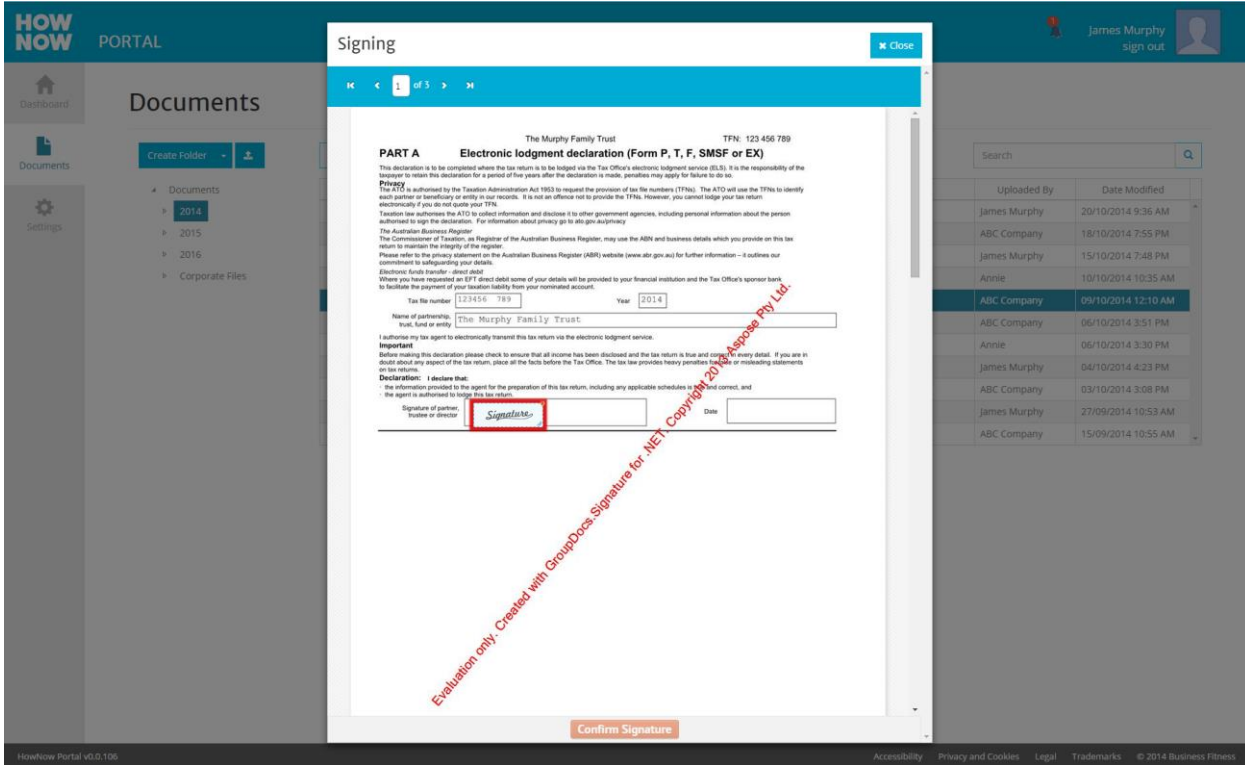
HOW NOW PORTAL

James Murphy
sign out

Dashboard
Documents
Settings

Documents

Create Folder

Documents
2014
2015
2016
Corporate Files

Search

| Uploaded By | Date Modified |
|---|---|
| James Murphy | 20/10/2014 9:36 AM |
| ABC Company | 18/10/2014 7:55 PM |
| James Murphy | 15/10/2014 7:48 PM |
| Annie | 10/10/2014 10:35 AM |
| ABC Company | 09/10/2014 12:10 AM |
| ABC Company | 06/10/2014 3:51 PM |
| Annie | 06/10/2014 3:30 PM |
| James Murphy | 04/10/2014 4:23 PM |
| ABC Company | 03/10/2014 3:08 PM |
| James Murphy | 27/09/2014 10:53 AM |
| ABC Company | 15/09/2014 10:55 AM |

Signing

Close

1 of 3

The Murphy Family Trust TFN: 123 456 789

PART A Electronic lodgment declaration (Form P, T, F, SMSF or EX)

This declaration is to be completed where the tax return is to be lodged via the Tax Office's electronic lodgment service (ELS). It is the responsibility of the taxpayer to retain this declaration for a period of five years after the declaration is made, penalties may apply for failure to do so.

Privacy
The ATO is authorised by the Taxation Administration Act 1953 to request the provision of tax file numbers (TFNs). The ATO will use the TFNs to identify each partner or beneficiary or entity in our records. It is not an offence not to provide the TFNs. However, you cannot lodge your tax return electronically if you do not quote your TFN.

Taxation law authorises the ATO to collect information and disclose it to other government agencies, including personal information about the person authorised to sign the declaration. For information about privacy go to ato.gov.au/privacy

The Australian Business Register
The Commissioner of Taxation, as Registrar of the Australian Business Register, may use the ABN and business details which you provide on this tax return to maintain the integrity of the register.

Please refer to the privacy statement on the Australian Business Register (ABR) website (www.abr.gov.au) for further information – it outlines our commitment to safeguarding your details.

Electronic funds transfer - direct debit
Where you have requested an EFT direct debit some of your details will be provided to your financial institution and the Tax Office's sponsor bank to facilitate the payment of your taxation liability from your nominated account.

Tax file number 123456 789 Year 2014

Name of partnership, trust, fund or entity The Murphy Family Trust

I authorise my tax agent to electronically transmit this tax return via the electronic lodgment service.

Important
Before making this declaration please check to ensure that all income has been disclosed and the tax return is true and correct in every detail. If you are in doubt about any aspect of the tax return, place all the facts before the Tax Office. The tax law provides heavy penalties for false or misleading statements on tax returns.

Declaration: I declare that:
· the information provided to the agent for the preparation of this tax return, including any applicable schedules is true and correct, and
· the agent is authorised to lodge this tax return.

Signature of partner, trustee or director Signature Date

Evaluation only. Created with GroupDocs.Signature for .NET. Copyright 2018 Aspose Pty Ltd.

Confirm Signature

HowNow Portal v0.0.106

Accessibility Privacy and Cookies Legal Trademarks © 2014 Business Fitness